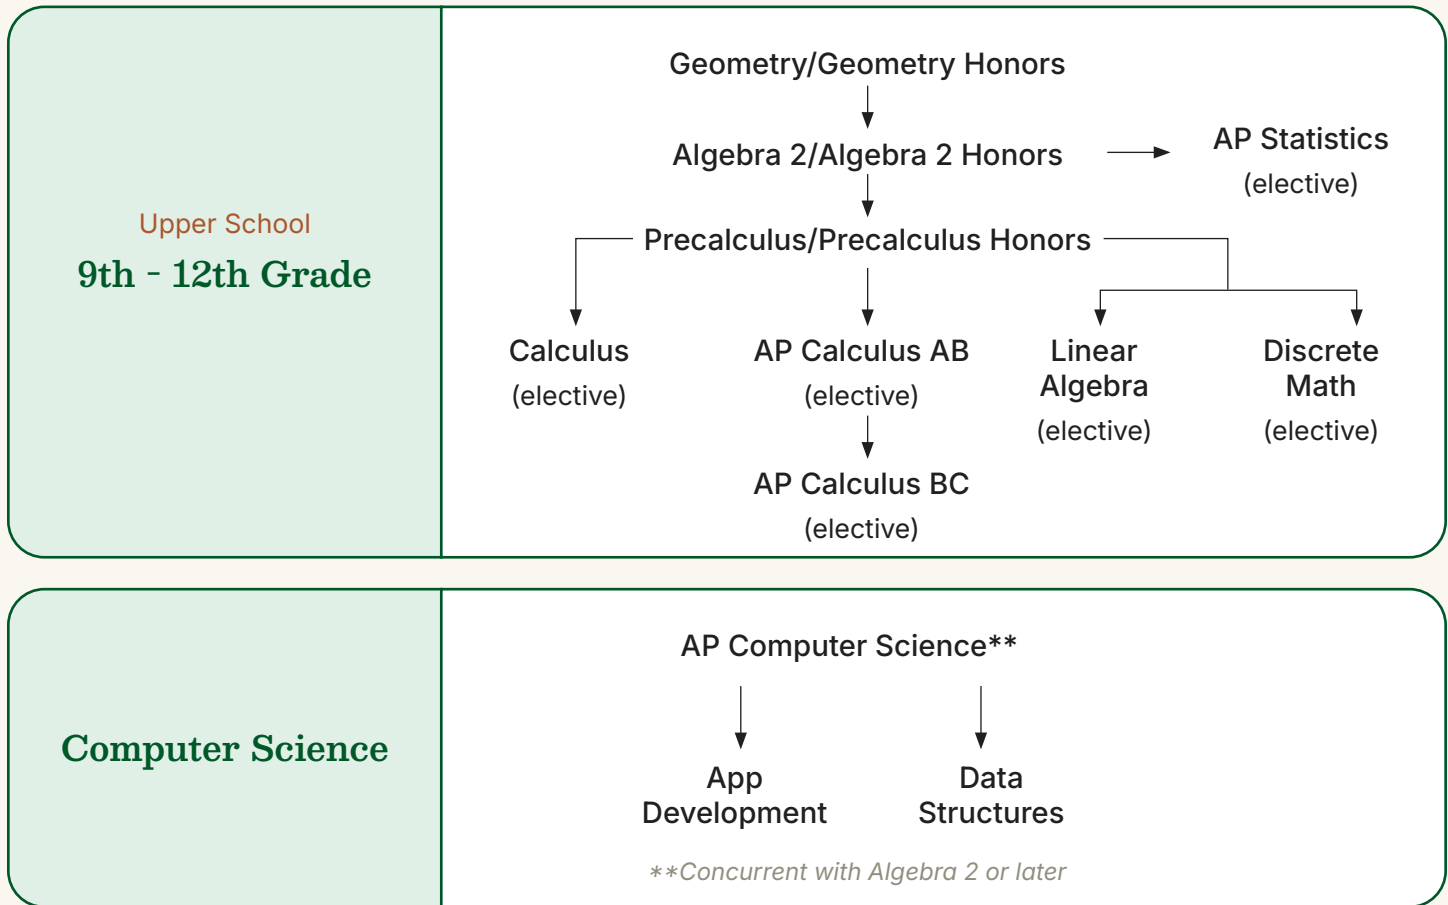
Upper School
9th - 12th Grade

Geometry/Geometry Honors

Algebra 2/Algebra 2 Honors

AP Statistics
(elective)

Precalculus/Precalculus Honors

Calculus
(elective)

AP Calculus AB
(elective)

AP Calculus BC
(elective)

Linear Algebra
(elective)

Discrete Math
(elective)

Computer Science

AP Computer Science**

App Development

Data Structures

**Concurrent with Algebra 2 or later